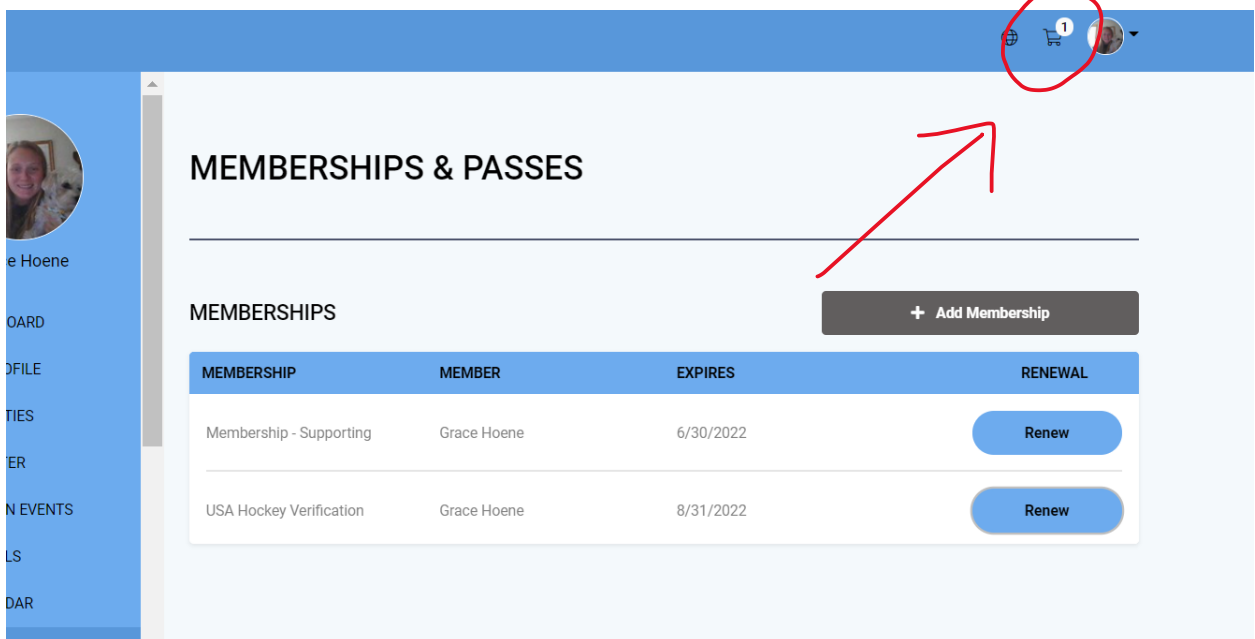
1

e Hoene

OARD

OFILE

TIES

TER

N EVENTS

LS

DAR

MEMBERSHIPS & PASSES

MEMBERSHIPS

+ Add Membership

| MEMBERSHIP | MEMBER | EXPIRES | RENEWAL |
|---|---|---|---|
| Membership - Supporting | Grace Hoene | 6/30/2022 | Renew |
| USA Hockey Verification | Grace Hoene | 8/31/2022 | Renew |